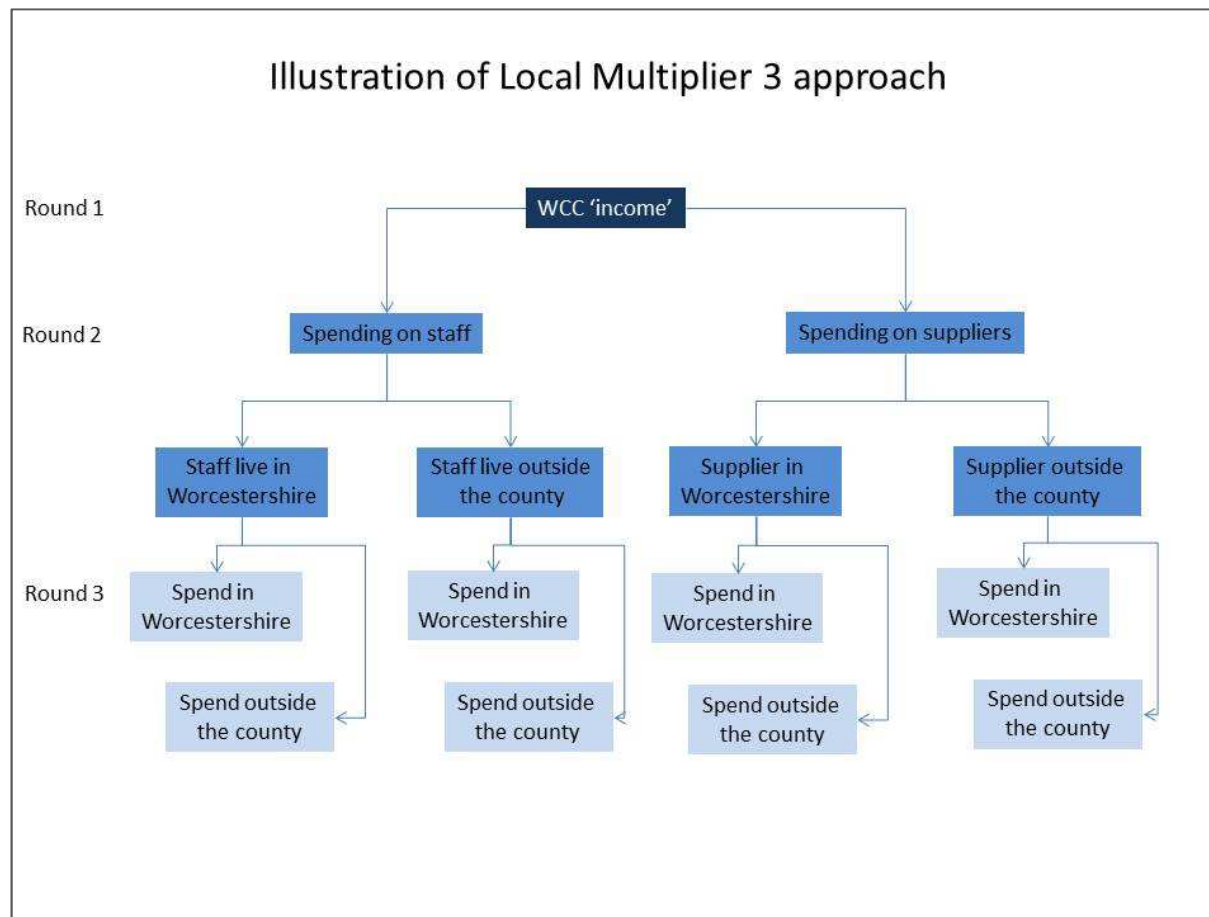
Illustration of Local Multiplier 3 approach

Round 1

WCC 'income'

Round 2

Spending on staff

Spending on suppliers

Staff live in Worcestershire

Staff live outside the county

Supplier in Worcestershire

Supplier outside the county

Round 3

Spend in Worcestershire

Spend outside the county

Spend in Worcestershire

Spend outside the county

Spend in Worcestershire

Spend outside the county

Spend in Worcestershire

Spend outside the county